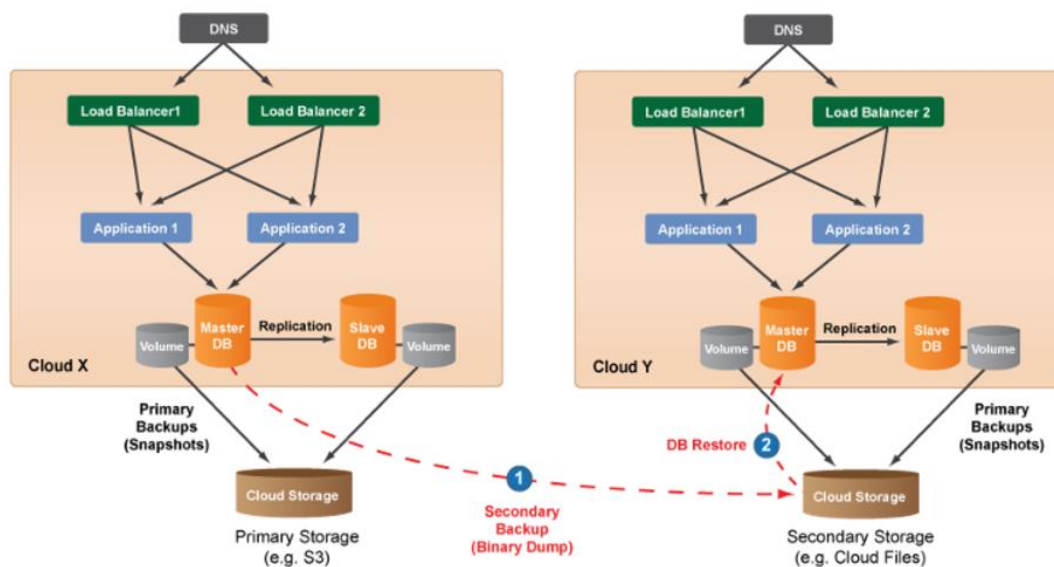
DNS

Load Balancer1

Load Balancer 2

Application 1

Application 2

Volume

Master DB

Replication

Slave DB

Volume

Cloud X

Primary Backups (Snapshots)

Cloud Storage

Primary Storage (e.g. S3)

1

Secondary Backup (Binary Dump)

DNS

Load Balancer1

Load Balancer 2

Application 1

Application 2

Volume

Master DB

Replication

Slave DB

Volume

Cloud Y

DB Restore

2

Primary Backups (Snapshots)

Cloud Storage

Secondary Storage (e.g. Cloud Files)